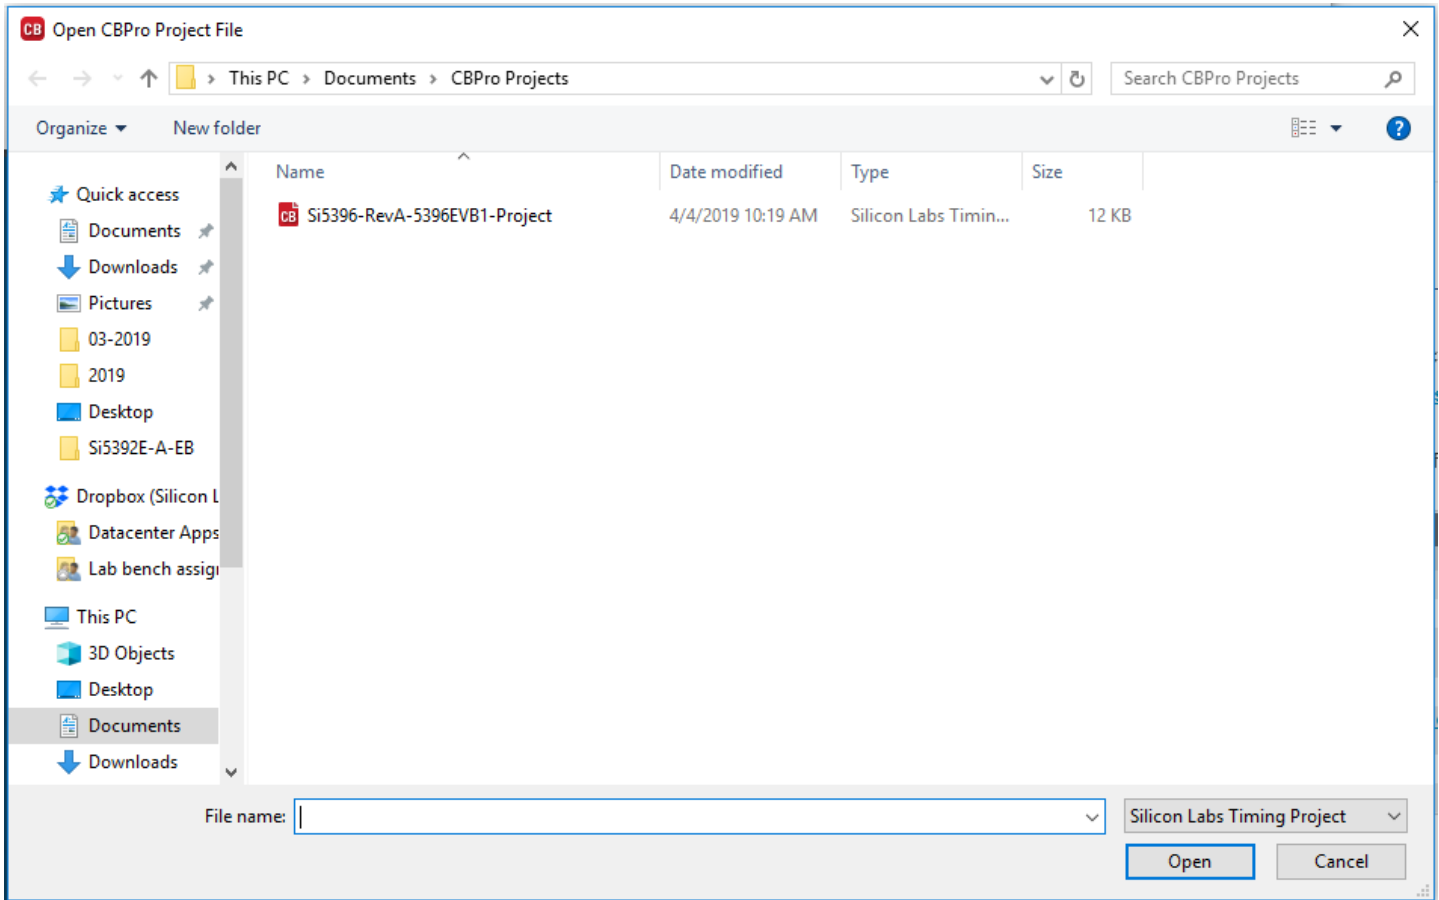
CB Open CBPro Project File

This PC > Documents > CBPro Projects

Search CBPro Projects

Organize ▾ New folder

Quick access
Documents
Downloads
Pictures
03-2019
2019
Desktop
Si5392E-A-EB
Dropbox (Silicon L
Datacenter Apps
Lab bench assig
This PC
3D Objects
Desktop
Documents
Downloads

| Name | Date modified | Type | Size |
|---|---|---|---|
| Si5396-RevA-5396EVB1-Project | 4/4/2019 10:19 AM | Silicon Labs Timin... | 12 KB |

File name:

Silicon Labs Timing Project

Open Cancel